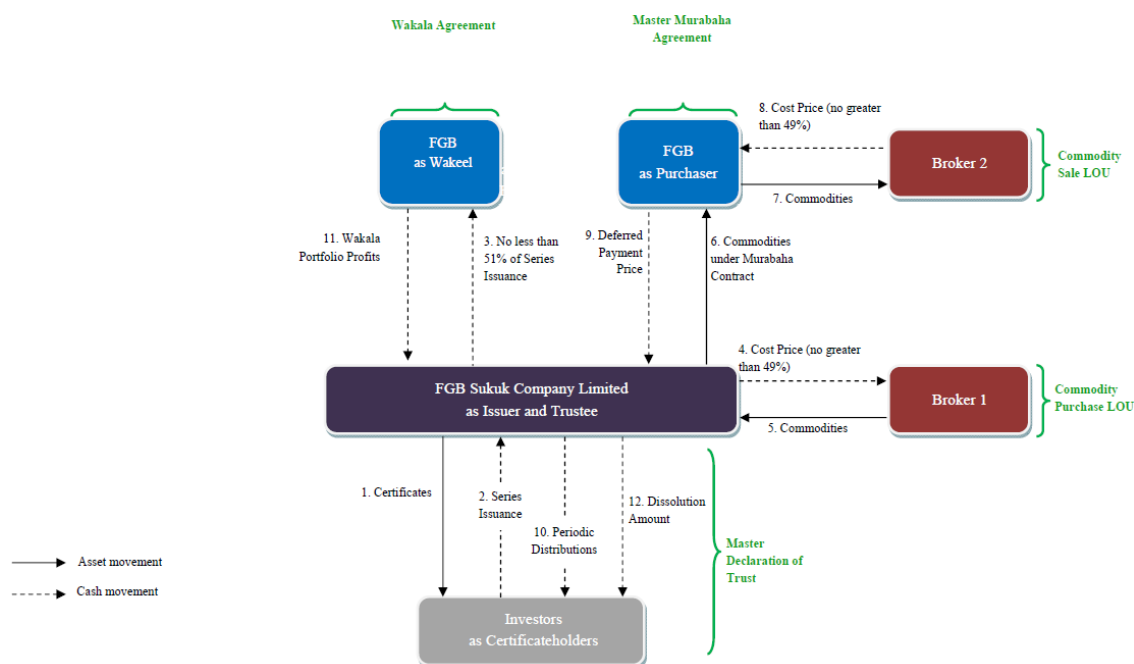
Wakala Agreement

Master Murabaha Agreement

FGB as Wakeel

FGB as Purchaser

8. Cost Price (no greater than 49%)

Broker 2

Commodity Sale LOU

7. Commodities

11. Wakala Portfolio Profits

3. No less than 51% of Series Issuance

9. Deferred Payment Price

6. Commodities under Murabaha Contract

4. Cost Price (no greater than 49%)

FGB Sukuk Company Limited as Issuer and Trustee

Broker 1

Commodity Purchase LOU

5. Commodities

1. Certificates

2. Series Issuance

10. Periodic Distributions

12. Dissolution Amount

Master Declaration of Trust

Asset movement

Cash movement

Investors as Certificateholders